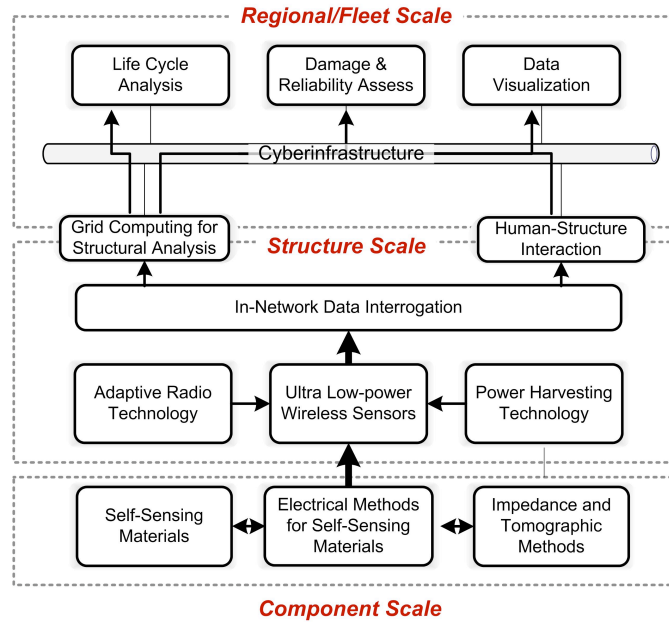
Regional/Fleet Scale

Life Cycle Analysis

Damage & Reliability Assess

Data Visualization

Cyberinfrastructure

Grid Computing for Structural Analysis

Structure Scale

Human-Structure Interaction

In-Network Data Interrogation

Adaptive Radio Technology

Ultra Low-power Wireless Sensors

Power Harvesting Technology

Self-Sensing Materials

Electrical Methods for Self-Sensing Materials

Impedance and Tomographic Methods

Component Scale